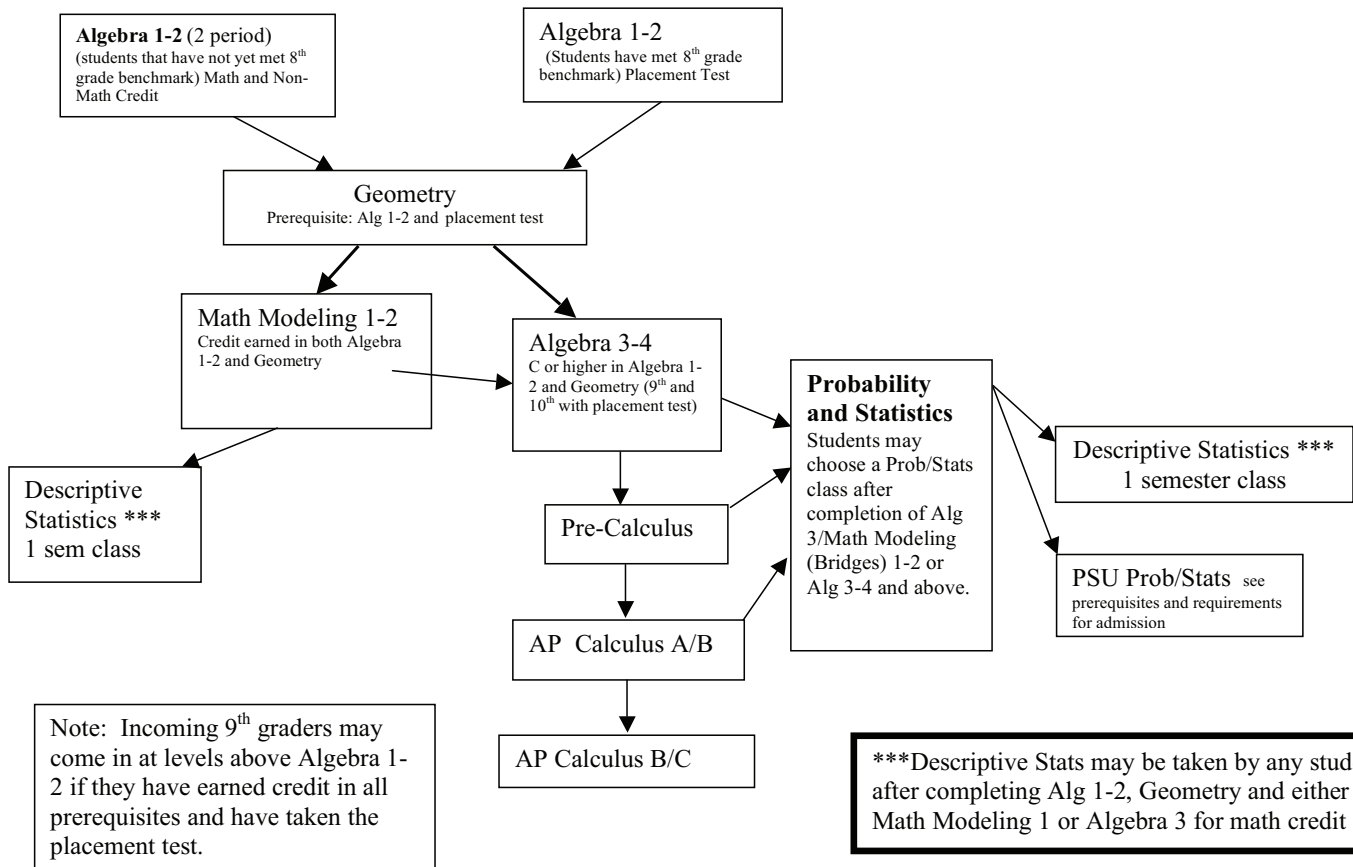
**Algebra 1-2** (2 period) (students that have not yet met $8^{th}$ grade benchmark) Math and Non-Math Credit

Algebra 1-2 (Students have met $8^{th}$ grade benchmark) Placement Test

Geometry
Prerequisite: Alg 1-2 and placement test

Math Modeling 1-2
Credit earned in both Algebra 1-2 and Geometry

Algebra 3-4
C or higher in Algebra 1-2 and Geometry ($9^{th}$ and $10^{th}$ with placement test)

**Probability and Statistics**
Students may choose a Prob/Stats class after completion of Alg 3/Math Modeling (Bridges) 1-2 or Alg 3-4 and above.

Descriptive Statistics ***
1 semester class

Descriptive Statistics ***
1 sem class

Pre-Calculus

PSU Prob/Stats see prerequisites and requirements for admission

AP Calculus A/B

AP Calculus B/C

Note: Incoming $9^{th}$ graders may come in at levels above Algebra 1-2 if they have earned credit in all prerequisites and have taken the placement test.

***Descriptive Stats may be taken by any stud after completing Alg 1-2, Geometry and either Math Modeling 1 or Algebra 3 for math credit